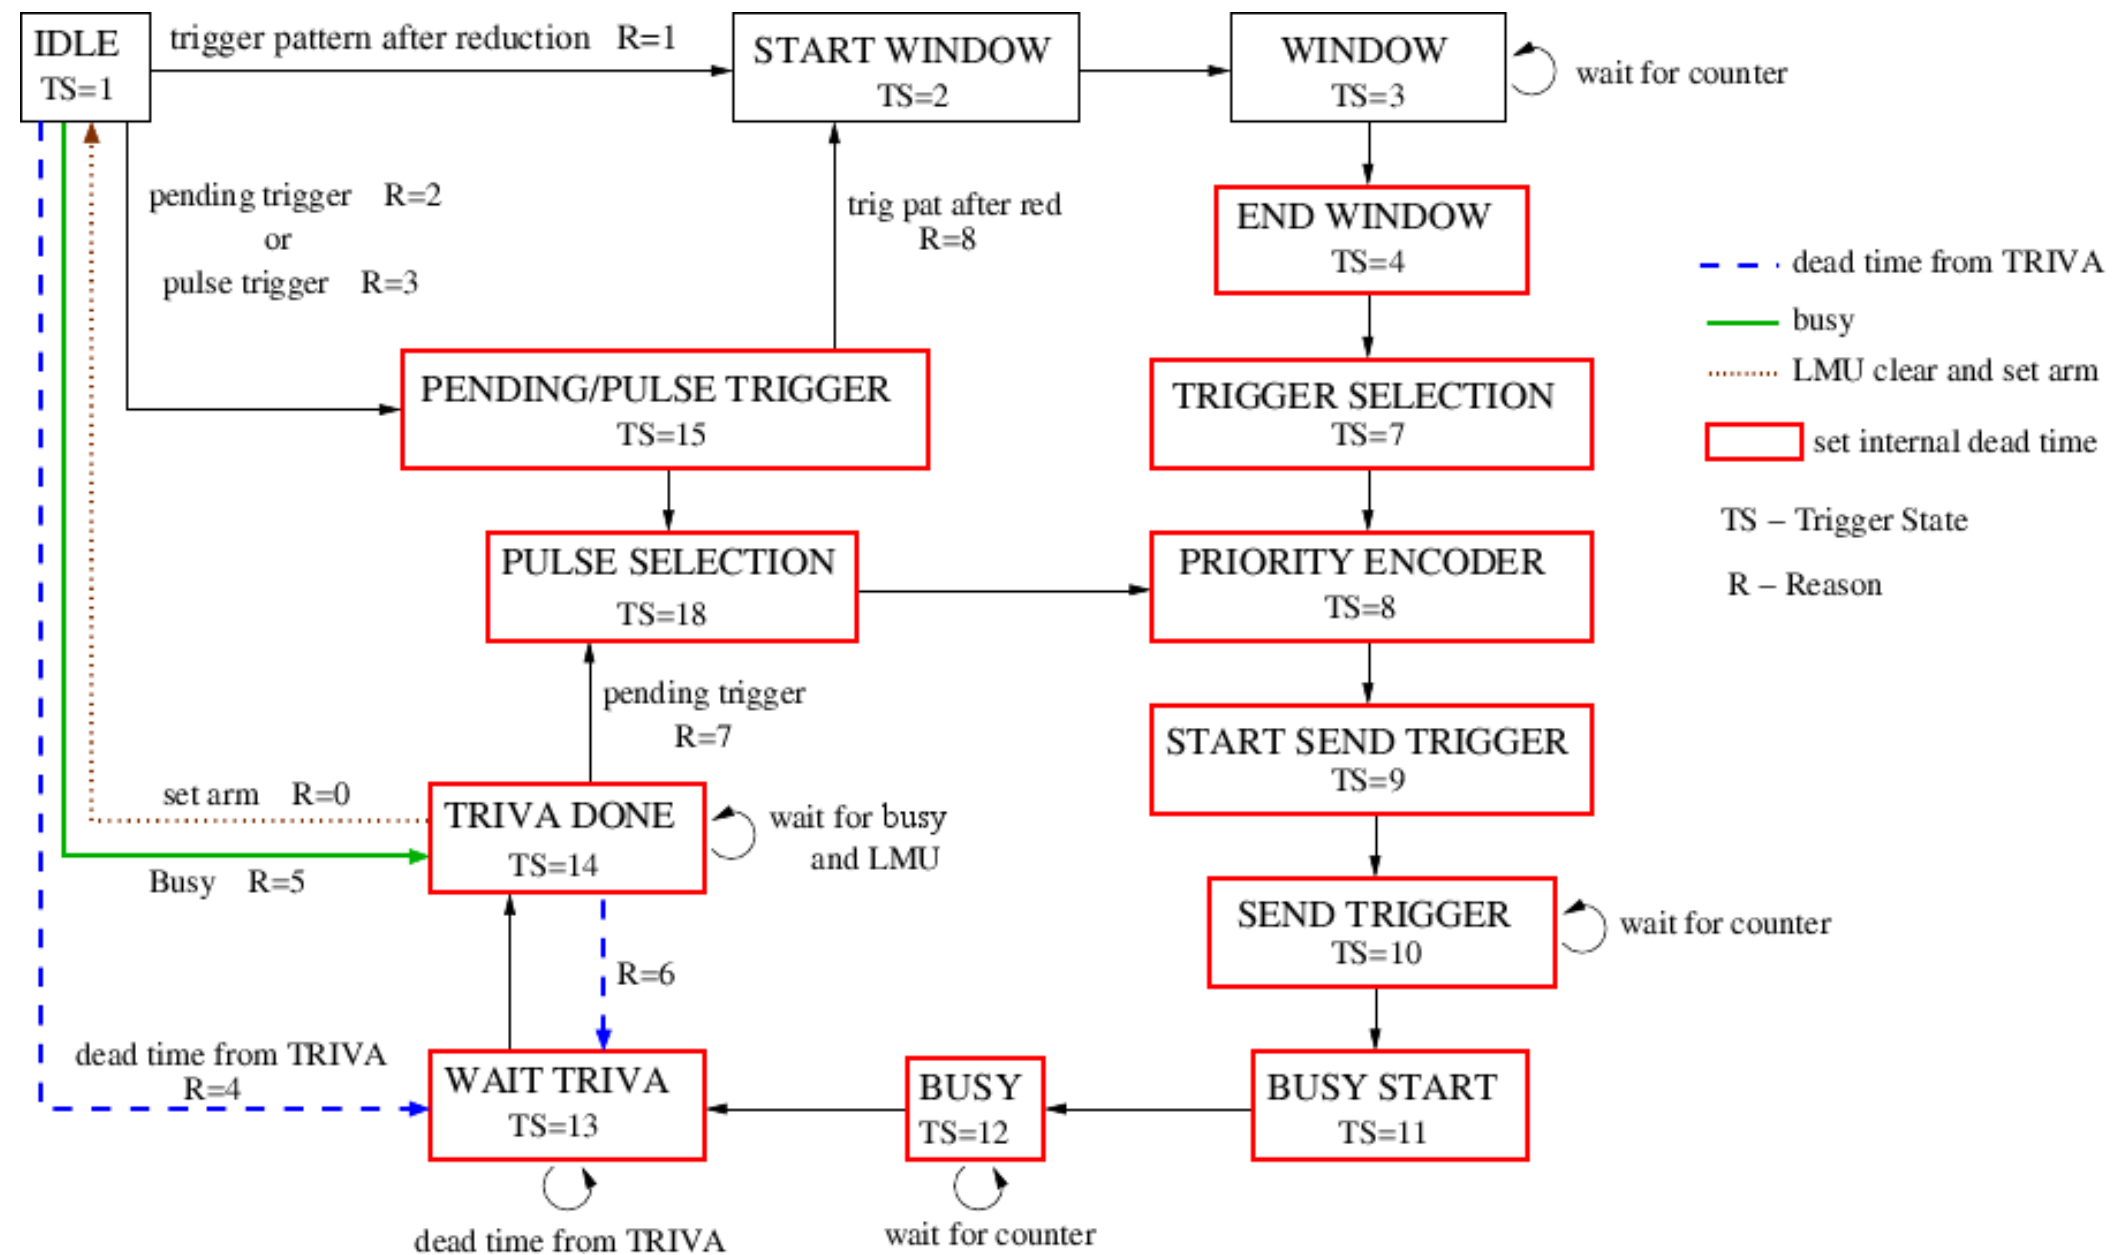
IDLE
TS=1

trigger pattern after reduction R=1

START WINDOW
TS=2

WINDOW
TS=3

wait for counter

pending trigger R=2
or
pulse trigger R=3

trig pat after red
R=8

END WINDOW
TS=4

dead time from TRIVA

busy

LMU clear and set arm

set internal dead time

TS – Trigger State

R – Reason

PENDING/PULSE TRIGGER
TS=15

TRIGGER SELECTION
TS=7

PULSE SELECTION
TS=18

PRIORITY ENCODER
TS=8

pending trigger
R=7

START SEND TRIGGER
TS=9

set arm R=0

TRIVA DONE
TS=14

wait for busy
and LMU

Busy R=5

SEND TRIGGER
TS=10

wait for counter

R=6

dead time from TRIVA
R=4

WAIT TRIVA
TS=13

BUSY
TS=12

BUSY START
TS=11

dead time from TRIVA

wait for counter